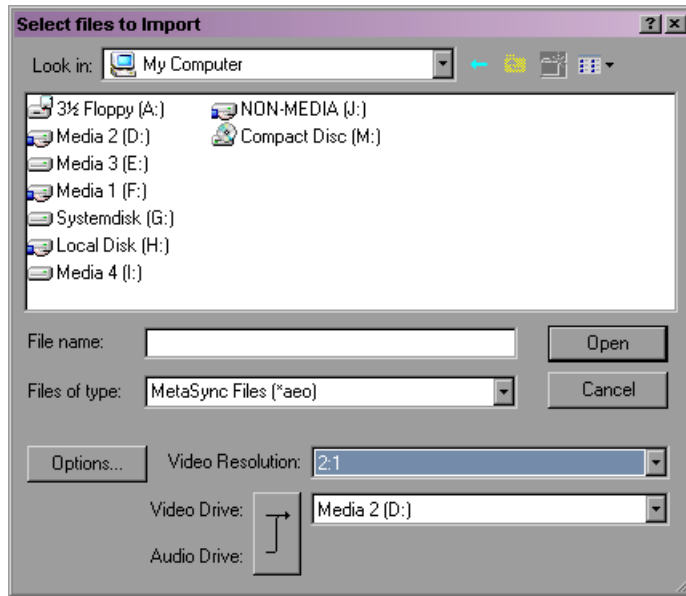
Select files to Import

?

Look in: My Computer

3½ Floppy (A:)
Media 2 (D:)
Media 3 (E:)
Media 1 (F:)
Systemdisk (G:)
Local Disk (H:)
Media 4 (I:)
NON-MEDIA (J:)
Compact Disc (M:)

File name:

Open

Files of type: MetaSync Files (*aeo)

Cancel

Options...

Video Resolution: 2:1

Video Drive: Media 2 (D:)

Audio Drive: